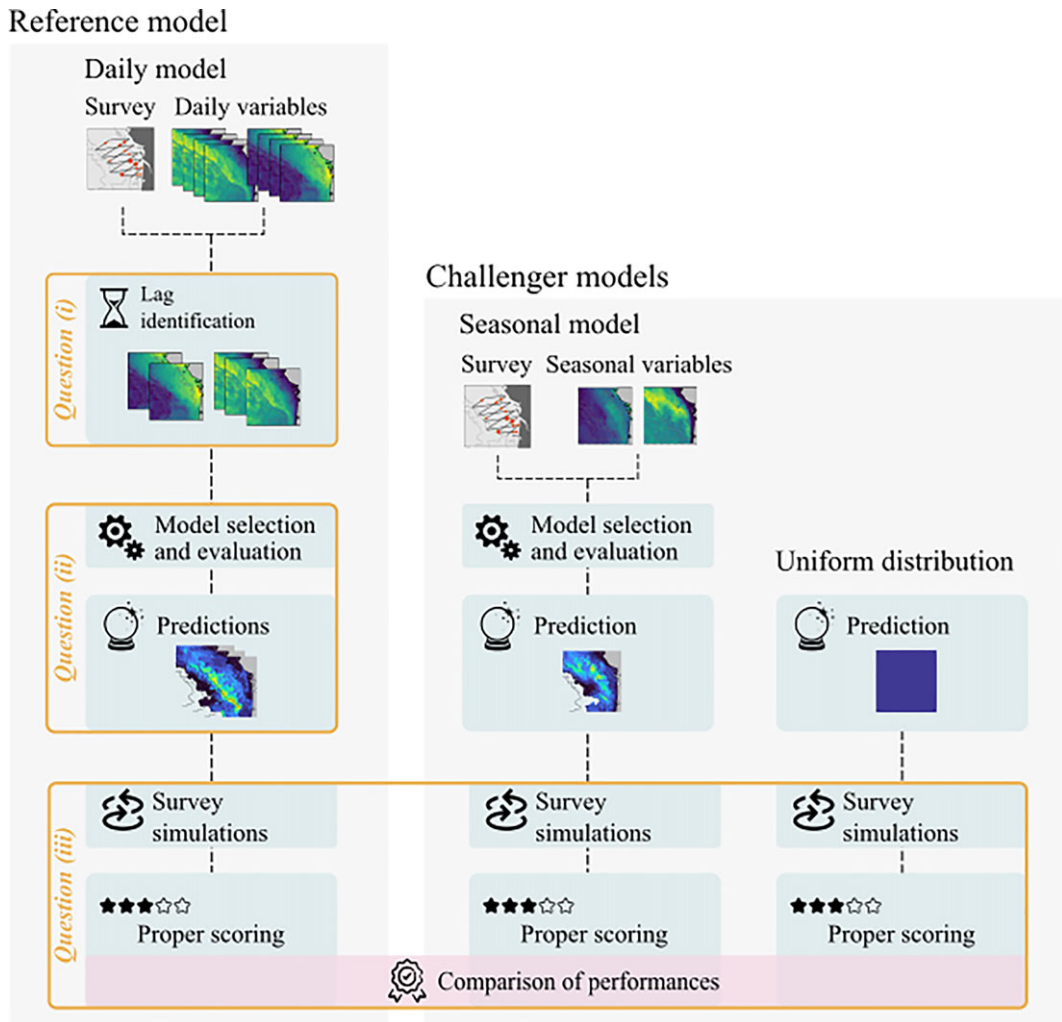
Reference model

Daily model

Survey Daily variables

Question (i)

Lag identification

Challenger models

Seasonal model

Survey Seasonal variables

Question (ii)

Model selection and evaluation

Predictions

Model selection and evaluation

Prediction

Uniform distribution

Prediction

Question (iii)

Survey simulations

Proper scoring

Survey simulations

Proper scoring

Survey simulations

Proper scoring

Comparison of performances